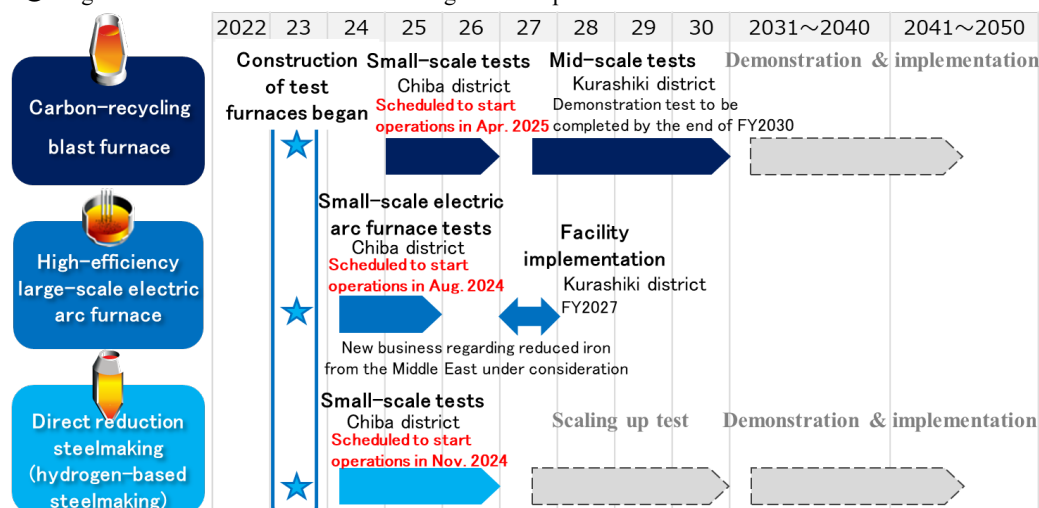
| 2022 | 23 | 24 | 25 | 26 | 27 | 28 | 29 | 30 | 2031～2040 | 2041～2050 |
|---|---|---|---|---|---|---|---|---|---|---|

Carbon-recycling blast furnace

Construction of test furnaces began

Small-scale tests
Chiba district
Scheduled to start operations in Apr. 2025

Mid-scale tests
Kurashiki district
Demonstration test to be completed by the end of FY2030

Demonstration & implementation

High-efficiency large-scale electric arc furnace

Small-scale electric arc furnace tests
Chiba district
Scheduled to start operations in Aug. 2024

Facility implementation
Kurashiki district
FY2027

New business regarding reduced iron from the Middle East under consideration

Direct reduction steelmaking (hydrogen-based steelmaking)

Small-scale tests
Chiba district
Scheduled to start operations in Nov. 2024

Scaling up test

Demonstration & implementation